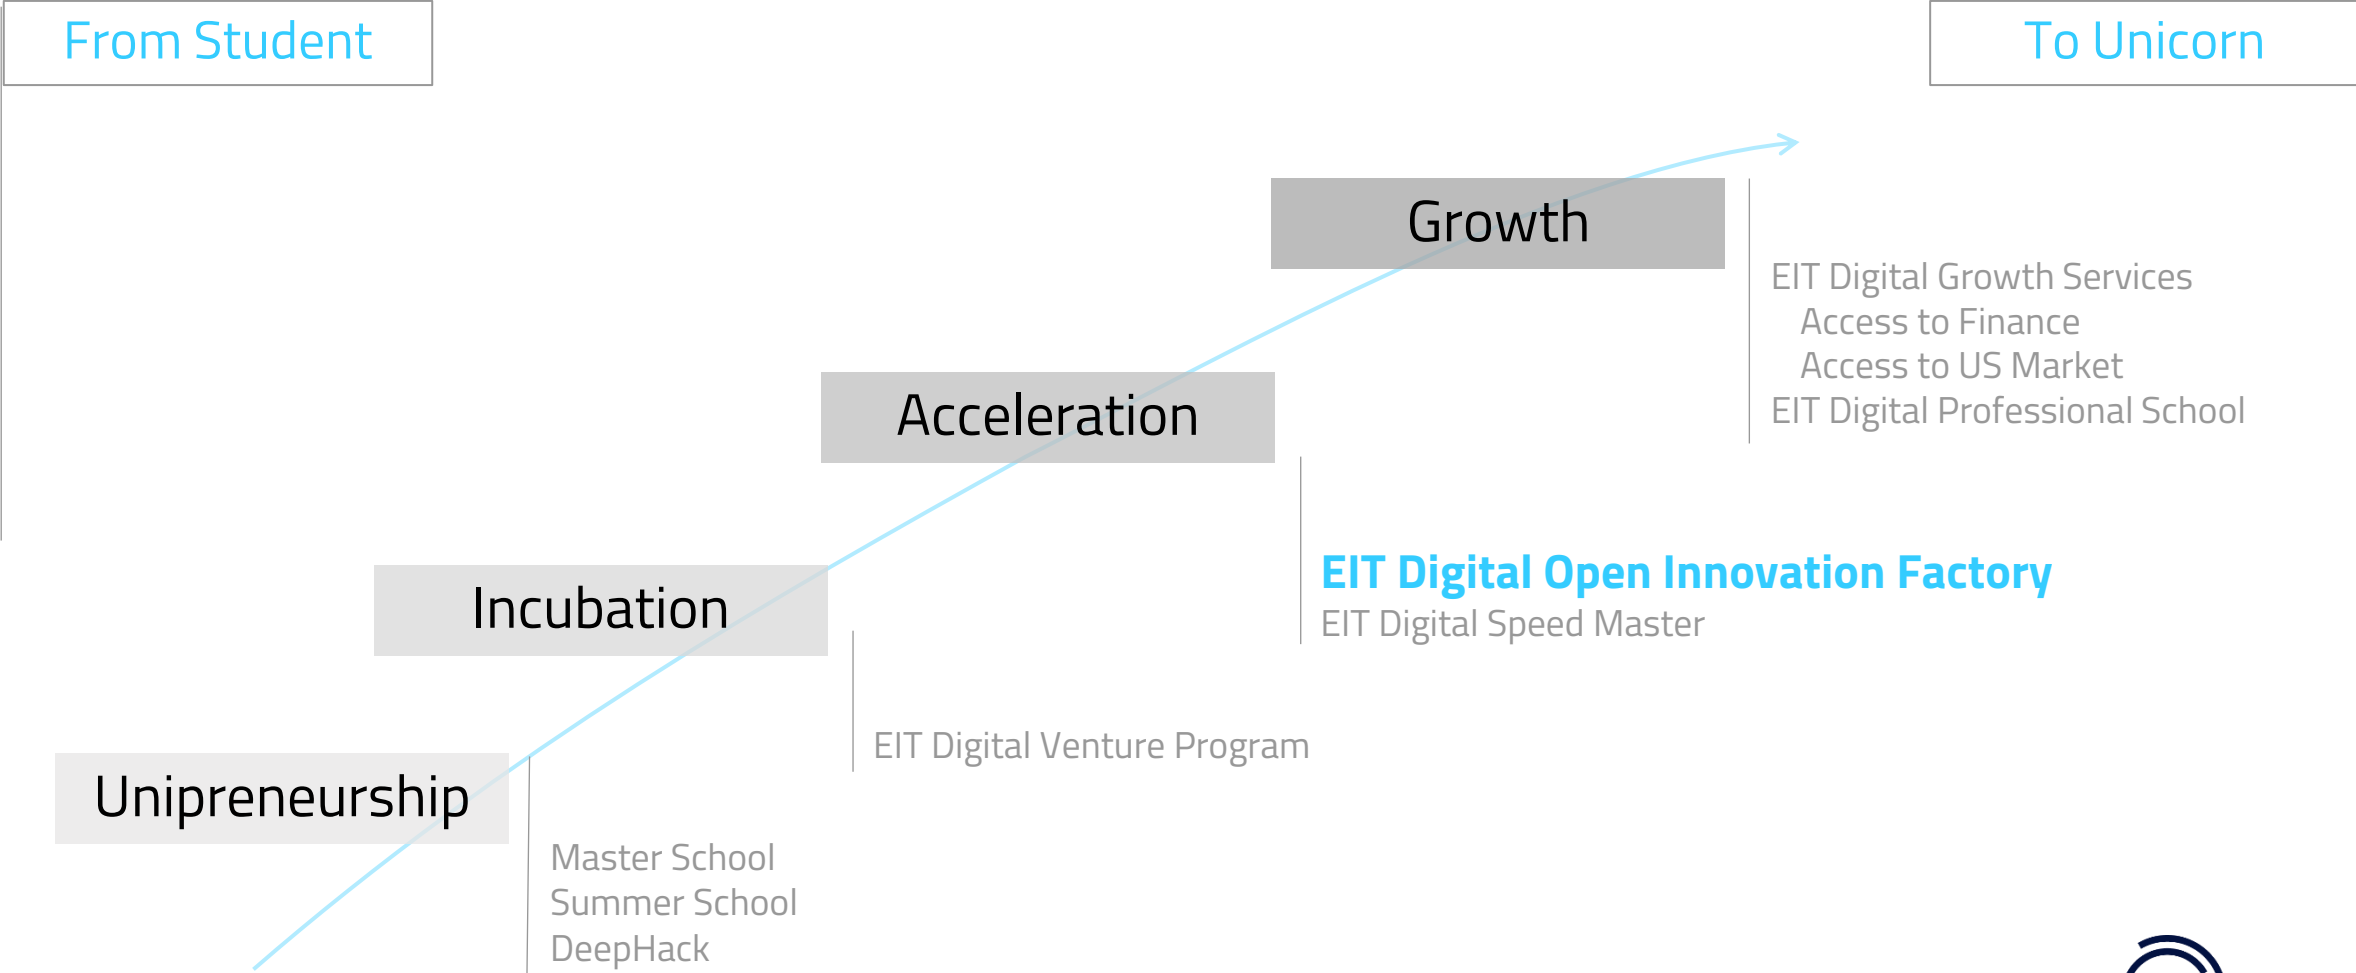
From Student

To Unicorn

Growth

EIT Digital Growth Services
Access to Finance
Access to US Market
EIT Digital Professional School

Acceleration

EIT Digital Open Innovation Factory
EIT Digital Speed Master

Incubation

EIT Digital Venture Program

Unipreneurship

Master School
Summer School
DeepHack